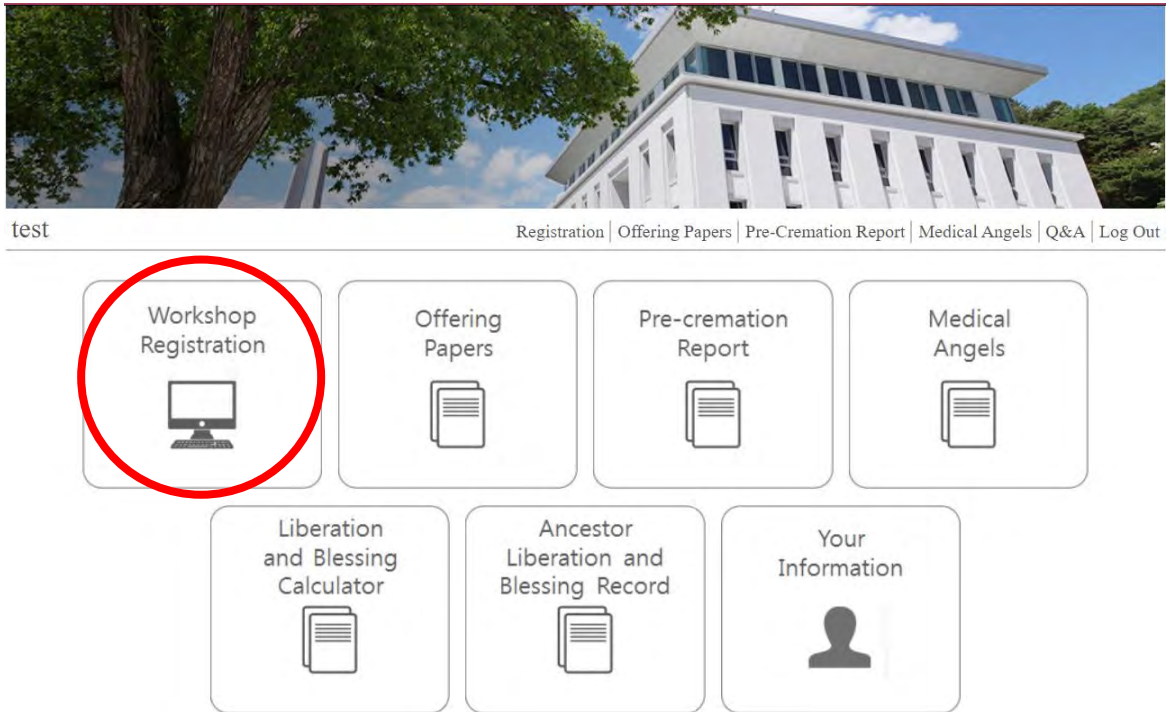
test

Registration | Offering Papers | Pre-Cremation Report | Medical Angels | Q&A | Log Out

Workshop Registration

Offering Papers

Pre-cremation Report

Medical Angels

Liberation and Blessing Calculator

Ancestor Liberation and Blessing Record

Your Information